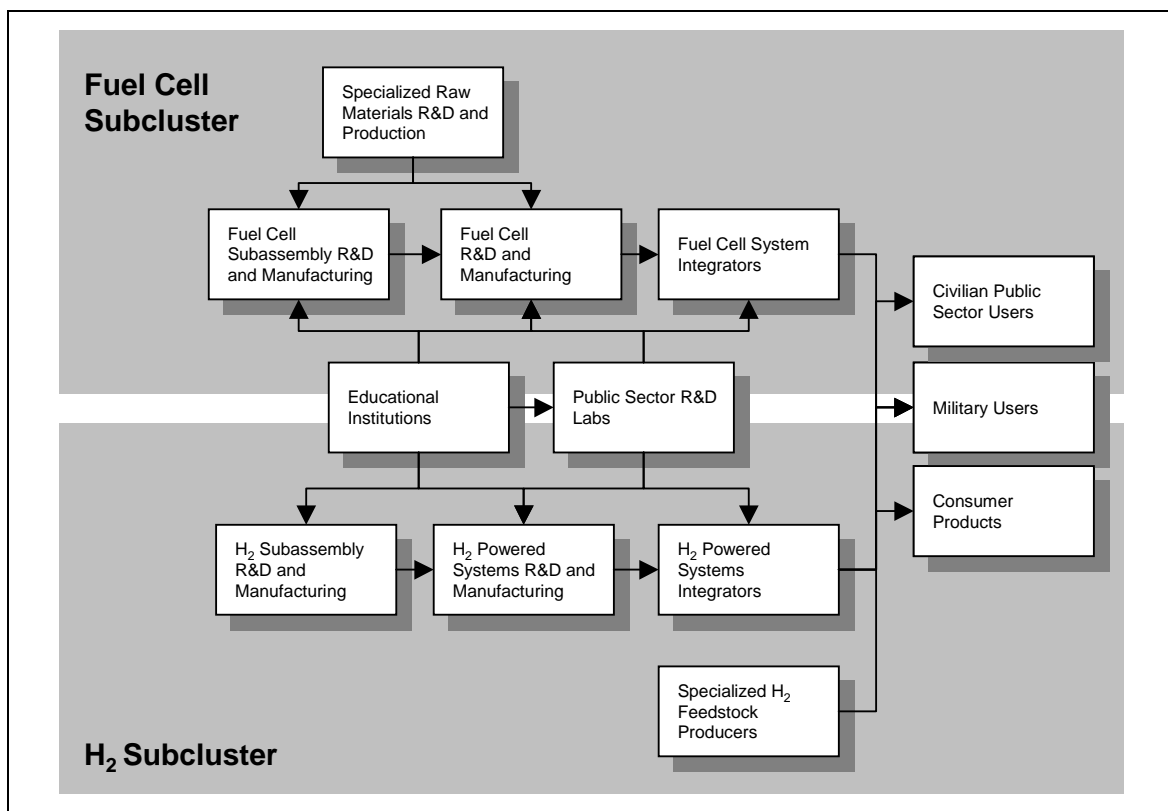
Fuel Cell Subcluster

Specialized Raw Materials R&D and Production

Fuel Cell Subassembly R&D and Manufacturing

Fuel Cell R&D and Manufacturing

Fuel Cell System Integrators

Civilian Public Sector Users

Educational Institutions

Public Sector R&D Labs

Military Users

Consumer Products

$H_2$ Subassembly R&D and Manufacturing

$H_2$ Powered Systems R&D and Manufacturing

$H_2$ Powered Systems Integrators

Specialized $H_2$ Feedstock Producers

$H_2$ Subcluster